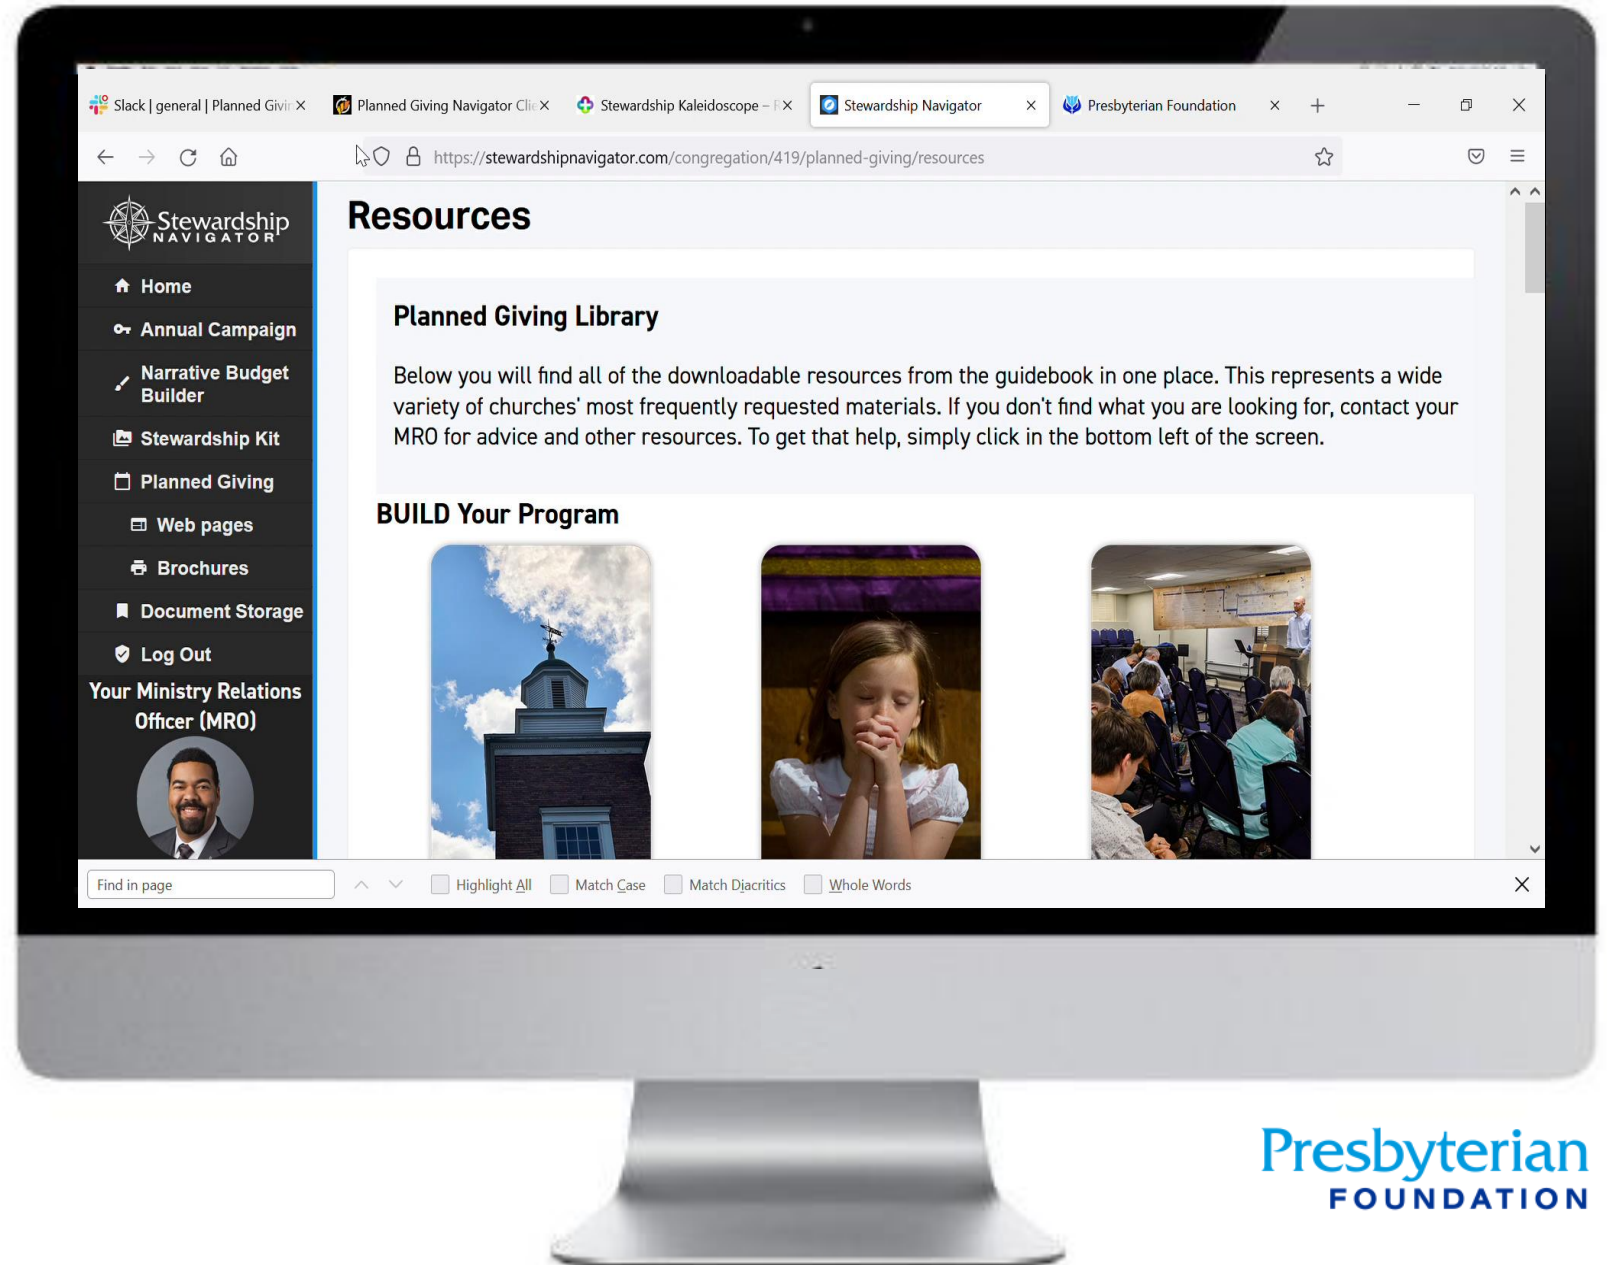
Slack | general | Planned Givi ×
Planned Giving Navigator Cli ×
Stewardship Kaleidoscope – F ×
Stewardship Navigator ×
Presbyterian Foundation ×

https://stewardshipnavigator.com/congregation/419/planned-giving/resources

Stewardship NAVIGATOR

Home
Annual Campaign
Narrative Budget Builder
Stewardship Kit
Planned Giving
Web pages
Brochures
Document Storage
Log Out
Your Ministry Relations Officer (MRO)

Resources

Planned Giving Library

Below you will find all of the downloadable resources from the guidebook in one place. This represents a wide variety of churches' most frequently requested materials. If you don't find what you are looking for, contact your MRO for advice and other resources. To get that help, simply click in the bottom left of the screen.

BUILD Your Program

Find in page
Highlight All
Match Case
Match Diacritics
Whole Words

Presbyterian FOUNDATION